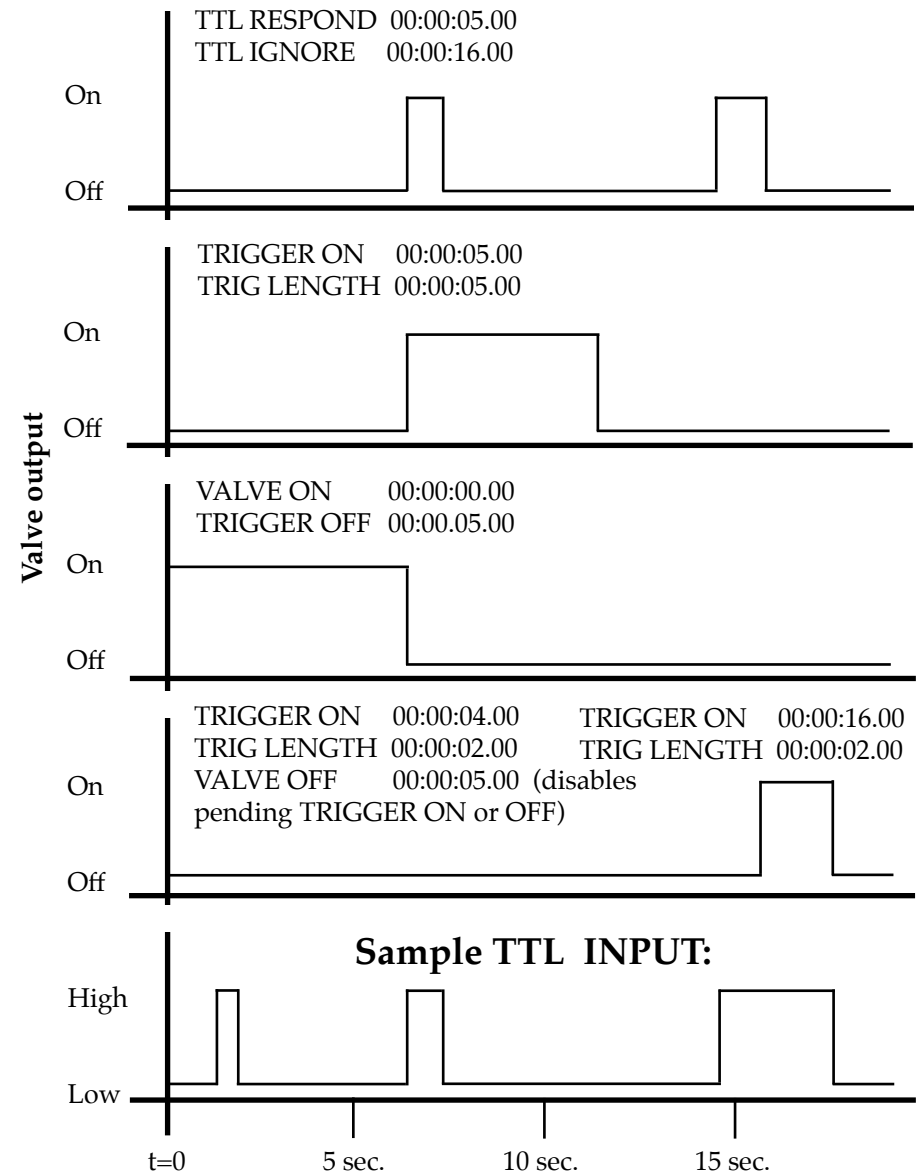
TTL RESPOND 00:00:05.00
TTL IGNORE 00:00:16.00

On

Off

TRIGGER ON 00:00:05.00
TRIG LENGTH 00:00:05.00

On

Off

Valve output

VALVE ON 00:00:00.00
TRIGGER OFF 00:00.05.00

On

Off

TRIGGER ON 00:00:04.00
TRIG LENGTH 00:00:02.00
VALVE OFF 00:00:05.00 (disables pending TRIGGER ON or OFF)

TRIGGER ON 00:00:16.00
TRIG LENGTH 00:00:02.00

On

Off

Sample TTL INPUT:

High

Low

t=0 5 sec. 10 sec. 15 sec.